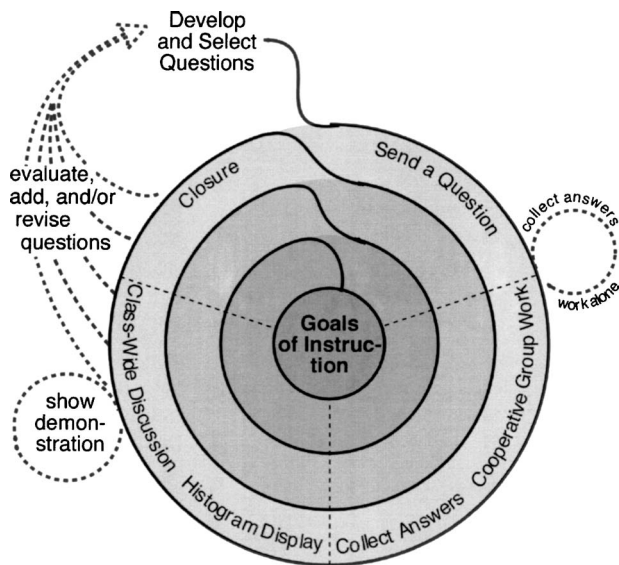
Develop and Select Questions

evaluate, add, and/or revise questions

Closure

Send a Question

collect answers

work alone

Class-Wide Discussion

Goals of Instruction

Cooperative Group Work

show demonstration

Histogram Display

Collect Answers